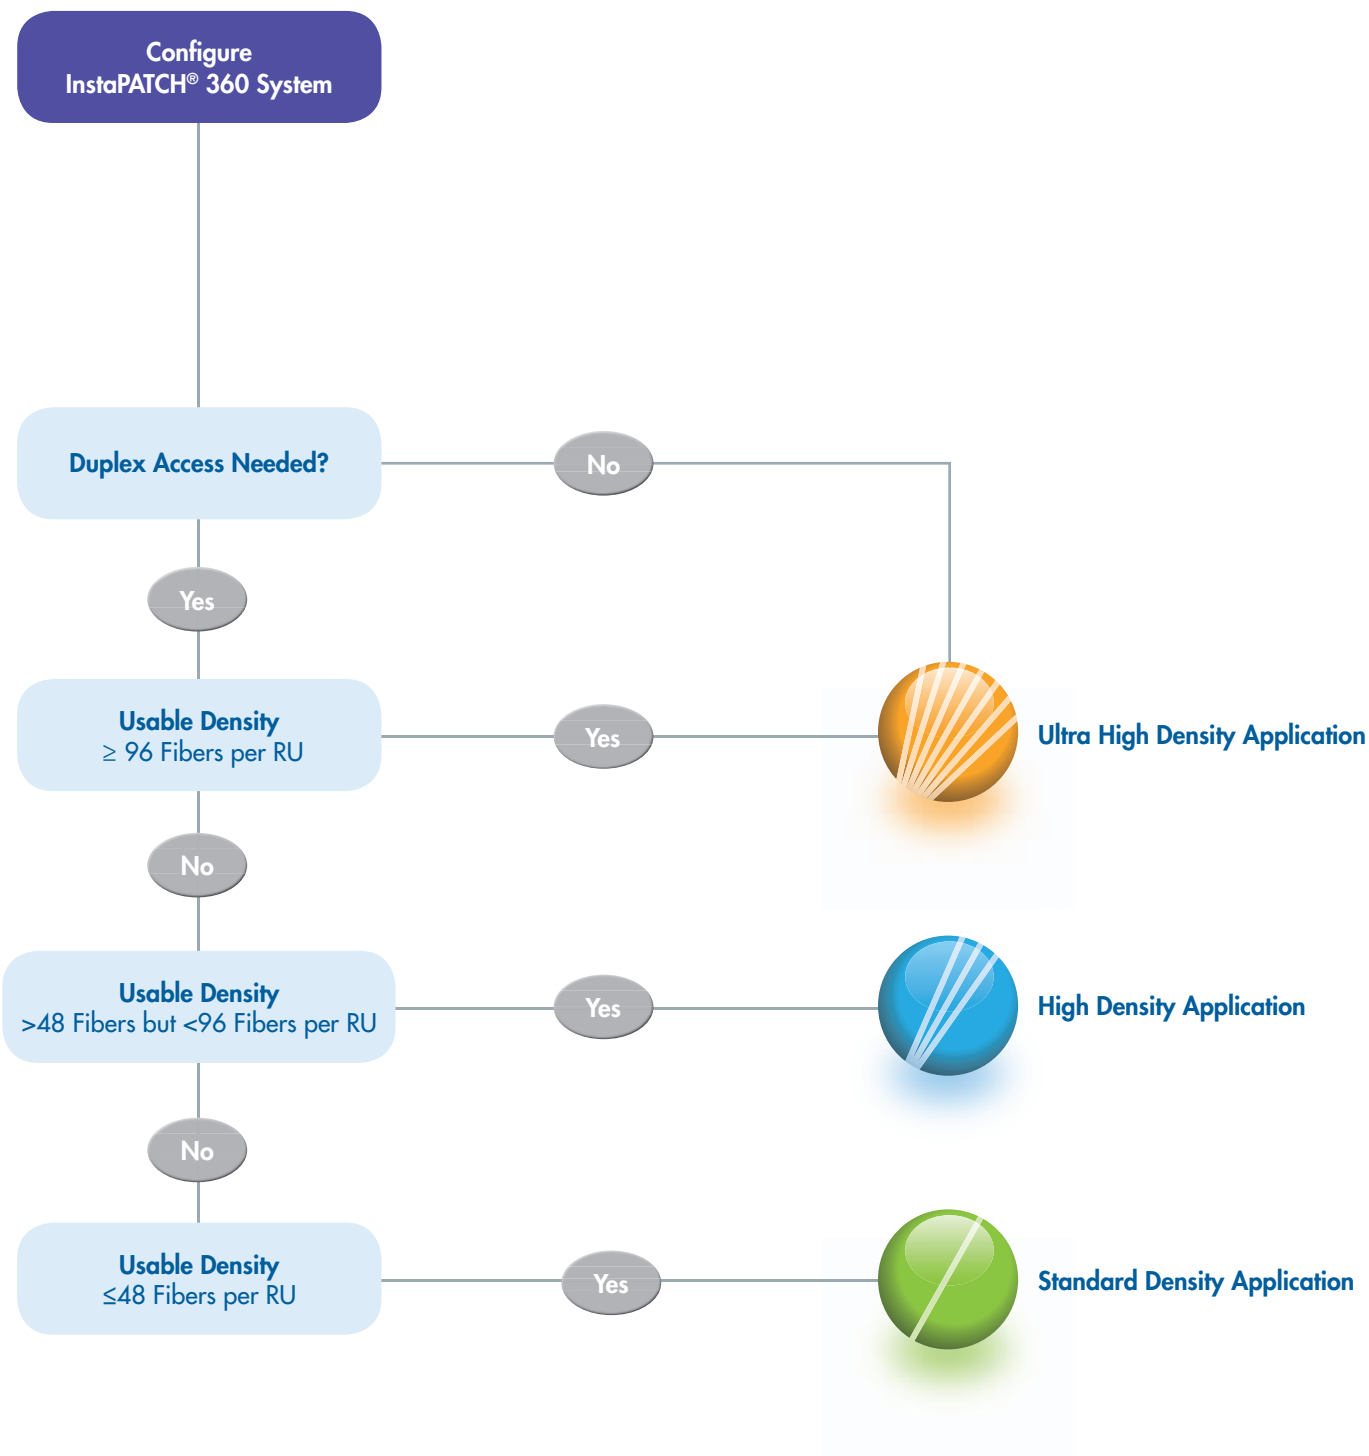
Configure
InstaPATCH® 360 System

Duplex Access Needed?

No

Yes

Usable Density
≥ 96 Fibers per RU

Yes

Ultra High Density Application

No

Usable Density
>48 Fibers but <96 Fibers per RU

Yes

High Density Application

No

Usable Density
≤48 Fibers per RU

Yes

Standard Density Application